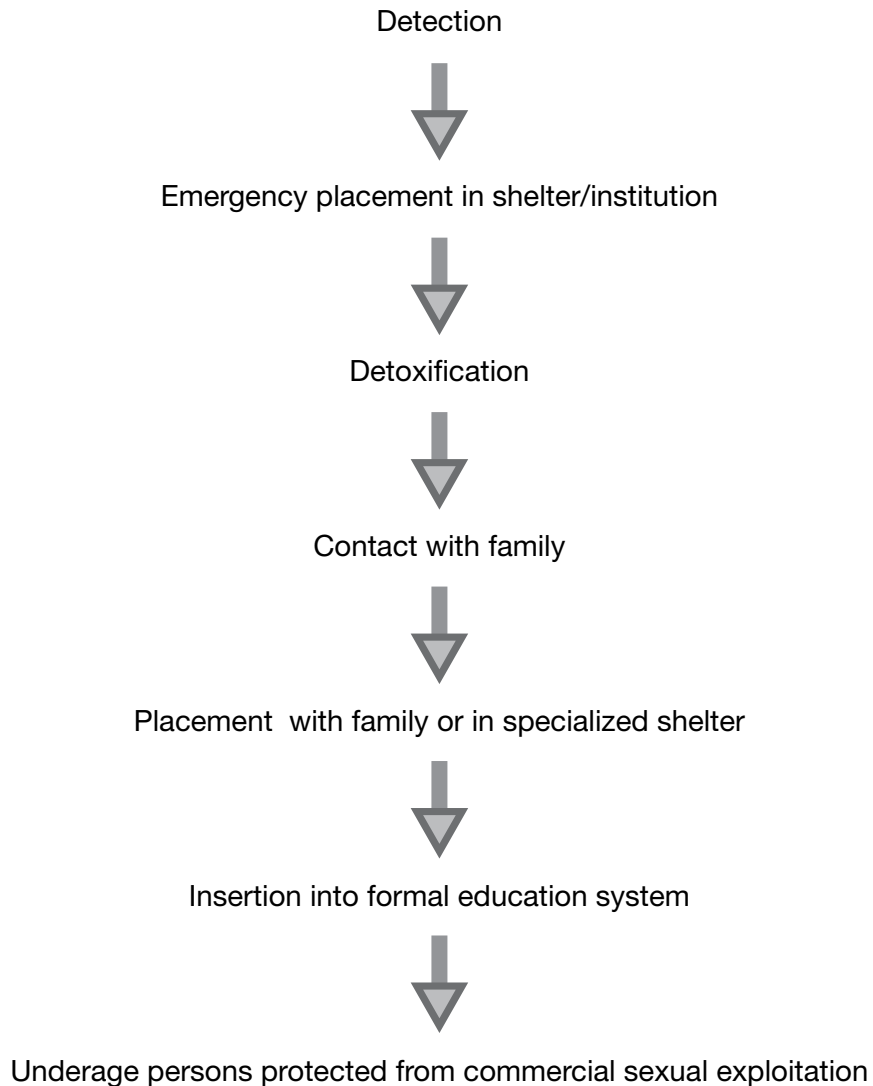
Detection

Emergency placement in shelter/institution

Detoxification

Contact with family

Placement with family or in specialized shelter

Insertion into formal education system

Underage persons protected from commercial sexual exploitation